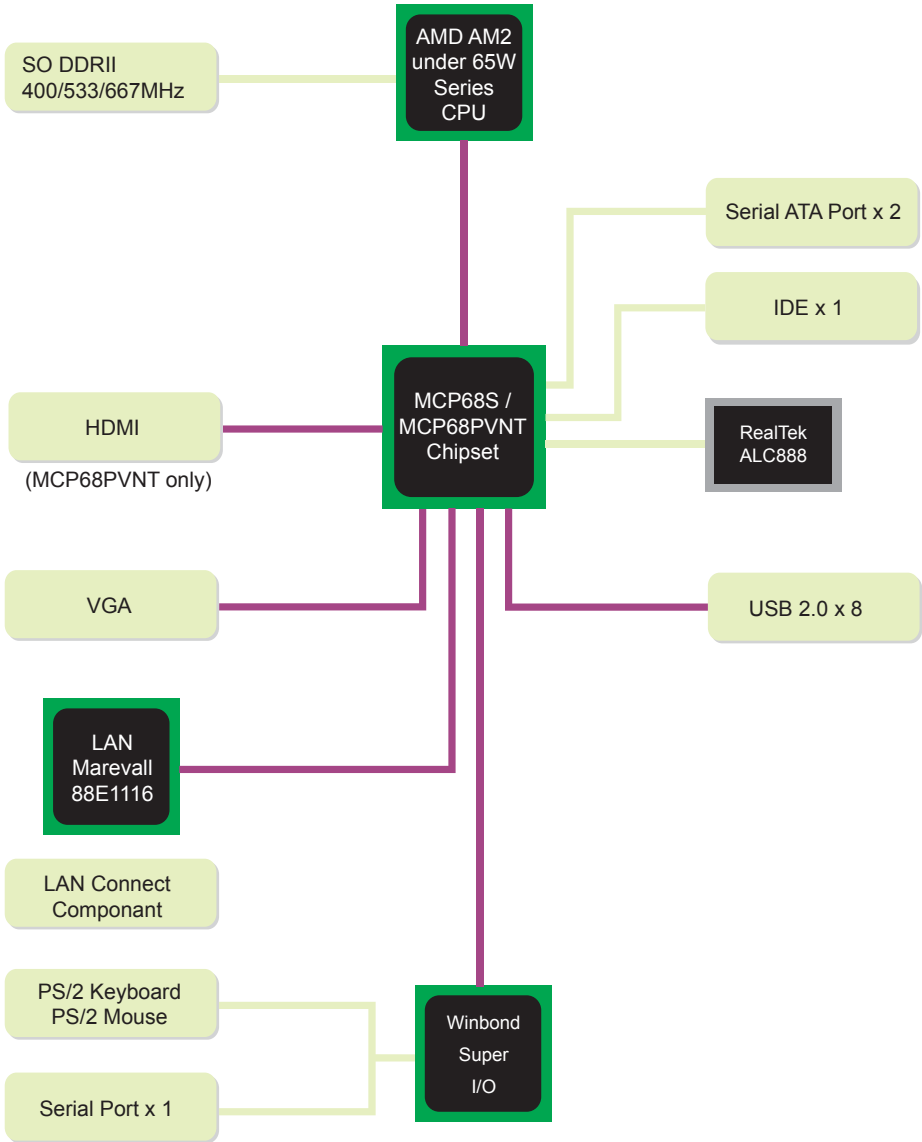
SO DDRII
400/533/667MHz

AMD AM2
under 65W
Series
CPU

Serial ATA Port x 2

IDE x 1

HDMI
(MCP68PVNT only)

MCP68S /
MCP68PVNT
Chipset

RealTek
ALC888

VGA

USB 2.0 x 8

LAN
Marevall
88E1116

LAN Connect
Componant

PS/2 Keyboard
PS/2 Mouse

Winbond
Super
I/O

Serial Port x 1